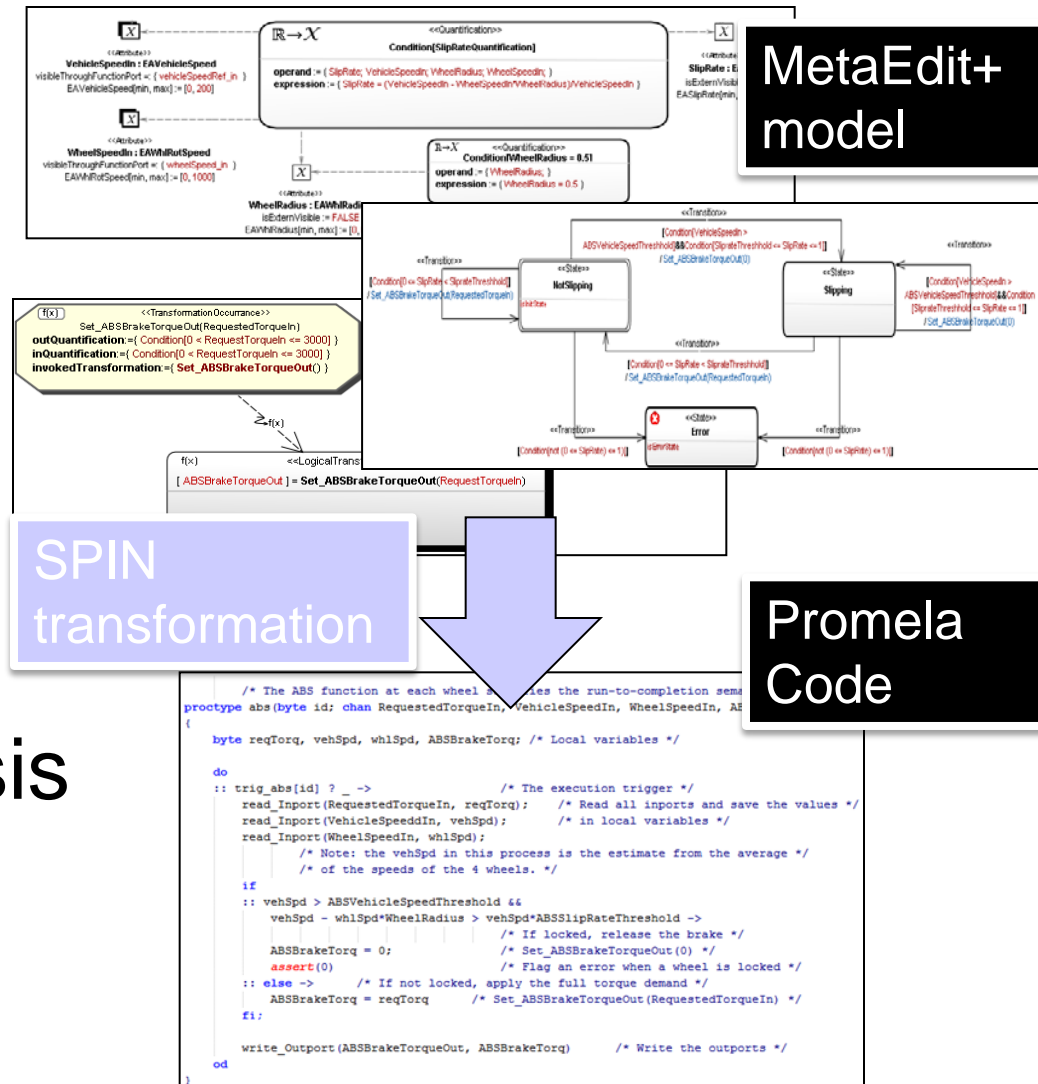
<<Attribute>>
VehicleSpeedIn : EAVehicleSpeed
visibleThroughFunctionPort =: { vehicleSpeedRef_in }
EAVehicleSpeed[min, max] := [0, 200]

<<Attribute>>
WheelSpeedIn : EAWhlRotSpeed
visibleThroughFunctionPort =: { wheelSpeed_in }
EAWhlRotSpeed[min, max] := [0, 1000]

$\mathbb{R}\rightarrow X$
<<Quantification>>
Condition[SlipRateQuantification]
operand := { SlipRate; VehicleSpeedIn; WheelRadius; WheelSpeedIn; }
expression := { SlipRate = (VehicleSpeedIn - WheelSpeedIn*WheelRadius)/VehicleSpeedIn }

<<Attribute>>
SlipRate : E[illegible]
isExternVisib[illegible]
EASlipRate[min, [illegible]

$\mathbb{R}\rightarrow X$
<<Quantification>>
Condition[WheelRadius = 0.51
operand := { WheelRadius; }
expression := { WheelRadius = 0.5 }

<<Attribute>>
WheelRadius : EAWhlRadi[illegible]
isExternVisible := FALSE
EAWhlRadius[min, max] := [0, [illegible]

MetaEdit+ model

<<Transition>>
[Condition[VehicleSpeedIn > ABSVehicleSpeedThreshold]&&Condition[SlipRateThreshold <= SlipRate <= 1]]
/ Set_ABSBrakeTorqueOut(0)

<<Transition>>
[Condition[0 <= SlipRate < SlipRateThreshold]
/ Set_ABSBrakeTorqueOut(RequestedTorqueIn)

<<State>>
NotSlipping
initState

<<State>>
Slipping

<<Transition>>
[Condition[VehicleSpeedIn > ABSVehicleSpeedThreshold]&&Condition[SlipRateThreshold <= SlipRate <= 1]]
/ Set_ABSBrakeTorqueOut(0)

<<Transition>>
[Condition[0 <= SlipRate < SlipRateThreshold]]
/ Set_ABSBrakeTorqueOut(RequestedTorqueIn)

<<Transition>>
[Condition[not (0 <= SlipRate) <= 1]]

<<State>>
Error
isErrorState

<<Transition>>
[Condition[not (0 <= SlipRate) <= 1]]

f(x)
<<TransformationOccurrance>>
Set_ABSBrakeTorqueOut(RequestedTorqueIn)
outQuantification:={ Condition[0 < RequestTorqueIn <= 3000] }
inQuantification:={ Condition[0 < RequestTorqueIn <= 3000] }
invokedTransformation:={ Set_ABSBrakeTorqueOut() }

f(x)

f(x)
<<LogicalTrans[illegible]
[ ABSBrakeTorqueOut ] = Set_ABSBrakeTorqueOut(RequestTorqueIn)

SPIN transformation

Promela Code

sis

/* The ABS function at each wheel s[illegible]ies the run-to-completion sema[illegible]
proctype abs(byte id; chan RequestedTorqueIn, VehicleSpeedIn, WheelSpeedIn, AB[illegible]
{
byte reqTorq, vehSpd, whlSpd, ABSBrakeTorq; /* Local variables */

do
:: trig_abs[id] ? _ -> /* The execution trigger */
read_Inport(RequestedTorqueIn, reqTorq); /* Read all inports and save the values */
read_Inport(VehicleSpeeddIn, vehSpd); /* in local variables */
read_Inport(WheelSpeedIn, whlSpd);
/* Note: the vehSpd in this process is the estimate from the average */
/* of the speeds of the 4 wheels. */
if
:: vehSpd > ABSVehicleSpeedThreshold &&
vehSpd - whlSpd*WheelRadius > vehSpd*ABSSlipRateThreshold ->
/* If locked, release the brake */
ABSBrakeTorq = 0; /* Set_ABSBrakeTorqueOut(0) */
assert(0) /* Flag an error when a wheel is locked */
:: else -> /* If not locked, apply the full torque demand */
ABSBrakeTorq = reqTorq /* Set_ABSBrakeTorqueOut(RequestedTorqueIn) */
fi;

write_Outport(ABSBrakeTorqueOut, ABSBrakeTorq) /* Write the outports */
od
}